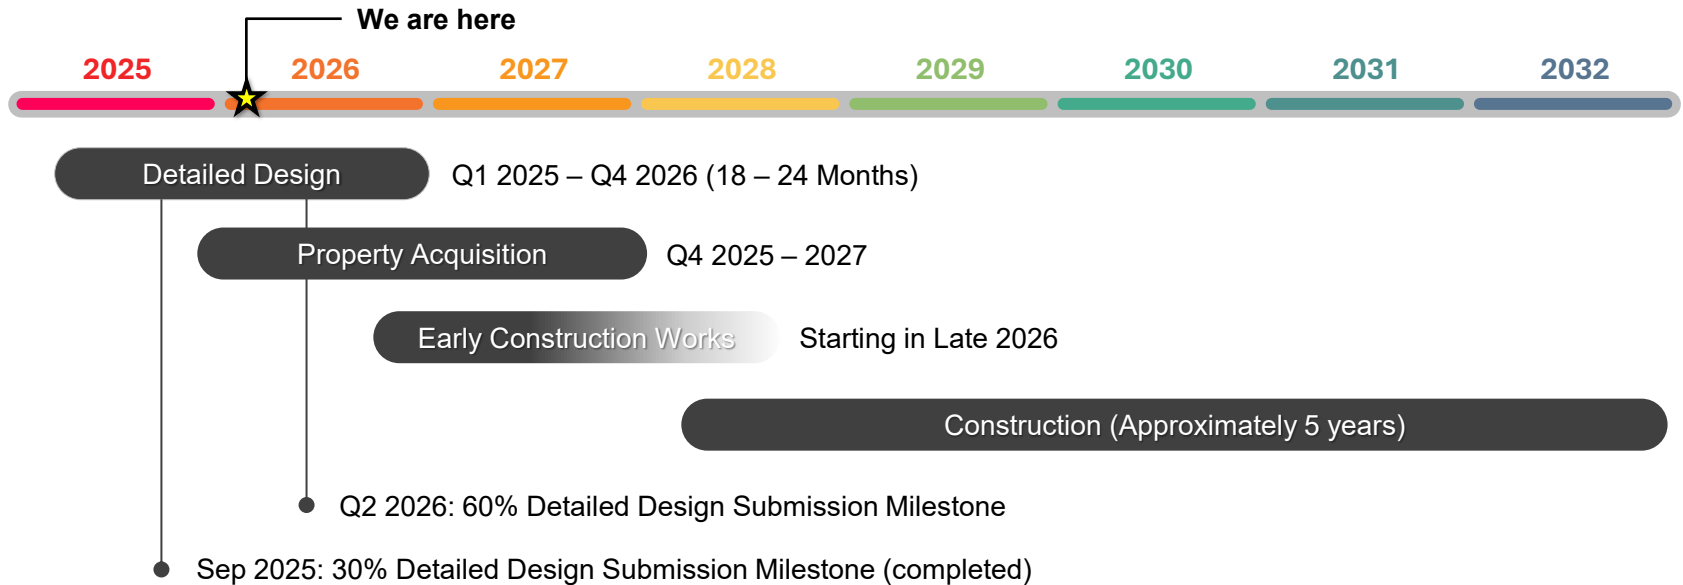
We are here

2025 2026 2027 2028 2029 2030 2031 2032

Detailed Design Q1 2025 – Q4 2026 (18 – 24 Months)

Property Acquisition Q4 2025 – 2027

Early Construction Works Starting in Late 2026

Construction (Approximately 5 years)

Q2 2026: 60% Detailed Design Submission Milestone

Sep 2025: 30% Detailed Design Submission Milestone (completed)